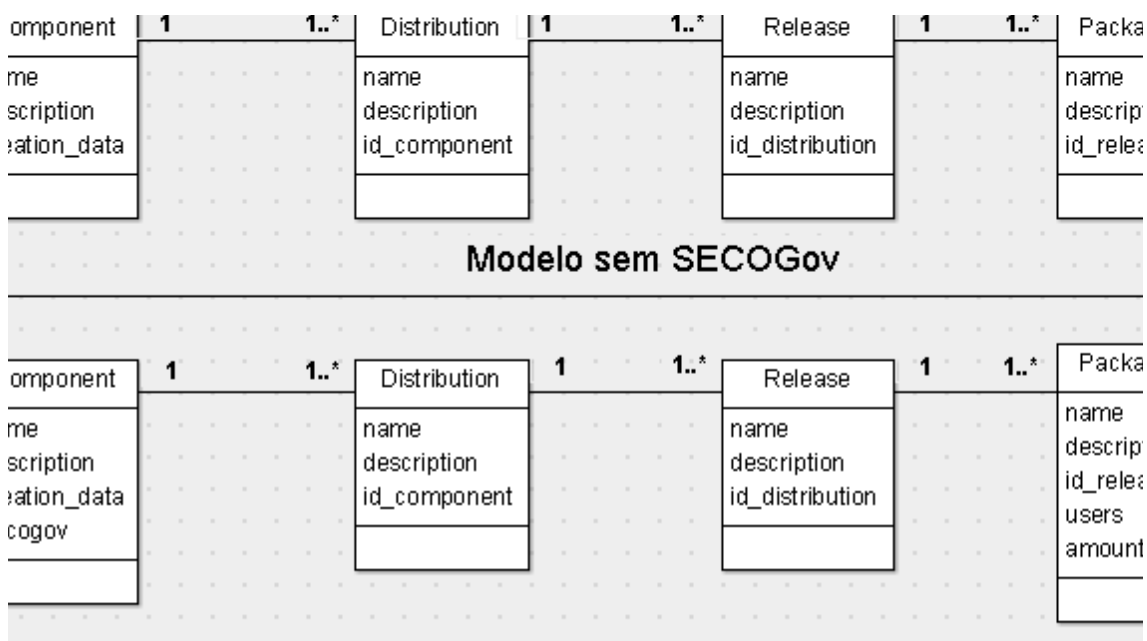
omponent
me
scription
eation_data

1 1..*

Distribution
name
description
id_component

1 1..*

Release
name
description
id_distribution

1 1..*

Packa
name
descript
id_relea

Modelo sem SECOGov

omponent
me
scription
eation_data
cogov

1 1..*

Distribution
name
description
id_component

1 1..*

Release
name
description
id_distribution

1 1..*

Packa
name
descript
id_relea
users
amount